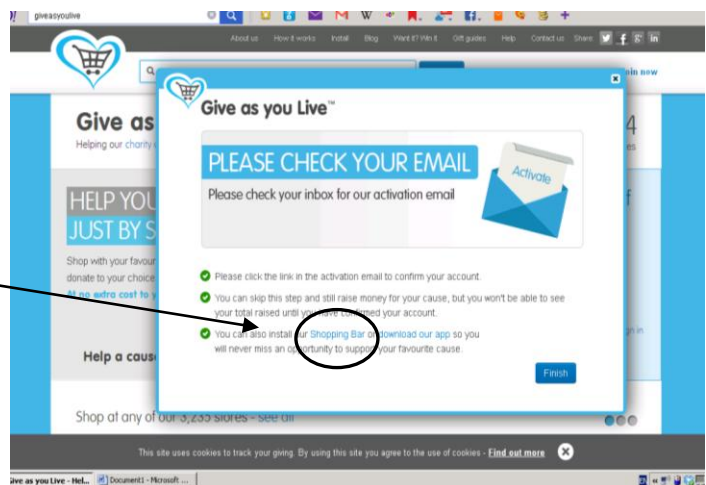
giveasyoulive

About us How it works Install Blog Want it? Win it Gift guides Help Contact us Share

Join now

Give as
Helping our charity

HELP YOU
JUST BY S

Shop with your favour
donate to your choice
At no extra cost to y

Help a caus

Shop at any of our 3,235 stores - see all

Give as you Live™

PLEASE CHECK YOUR EMAIL
Please check your inbox for our activation email

Activate

Please click the link in the activation email to confirm your account.

You can skip this step and still raise money for your cause, but you won't be able to see your total raised until you have confirmed your account.

You can also install our Shopping Bar or download our app so you will never miss an opportunity to support your favourite cause.

Finish

This site uses cookies to track your giving. By using this site you agree to the use of cookies - Find out more

Give as you Live - Hel...
Document1 - Microsoft ...